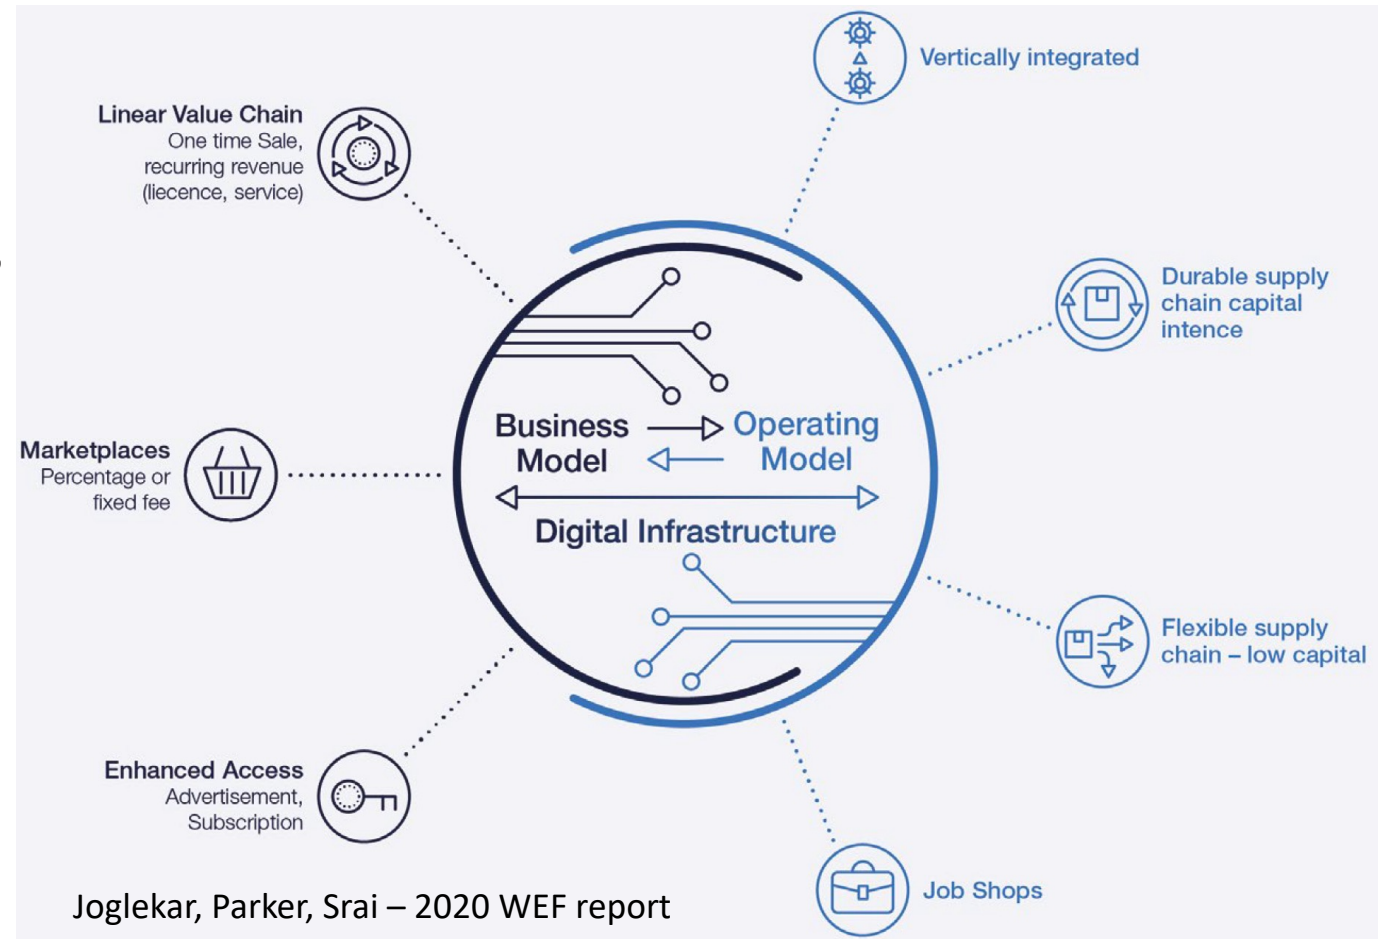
Vertically integrated

Linear Value Chain
One time Sale, recurring revenue (liecence, service)

Durable supply chain capital intence

Business Model

Operating Model

Digital Infrastructure

Marketplaces
Percentage or fixed fee

Flexible supply chain – low capital

Enhanced Access
Advertisement, Subscription

Job Shops

Joglekar, Parker, Srai – 2020 WEF report